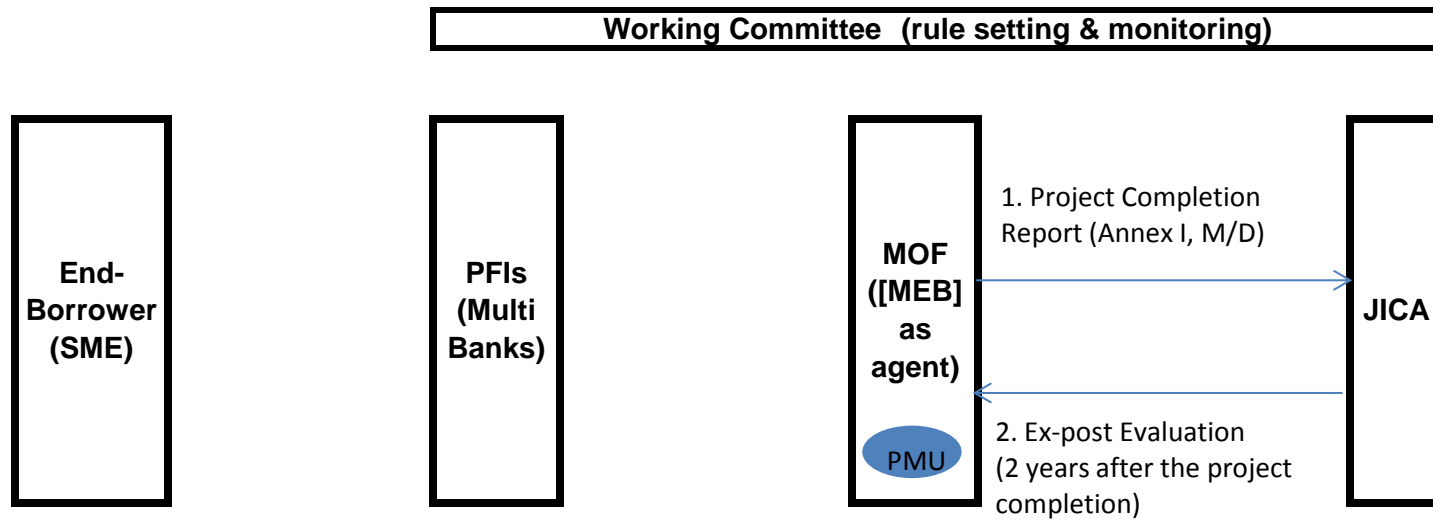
Working Committee (rule setting & monitoring)

End-Borrower (SME)

PFIs (Multi Banks)

MOF ([MEB] as agent)

PMU

1. Project Completion Report (Annex I, M/D)

2. Ex-post Evaluation (2 years after the project completion)

JICA